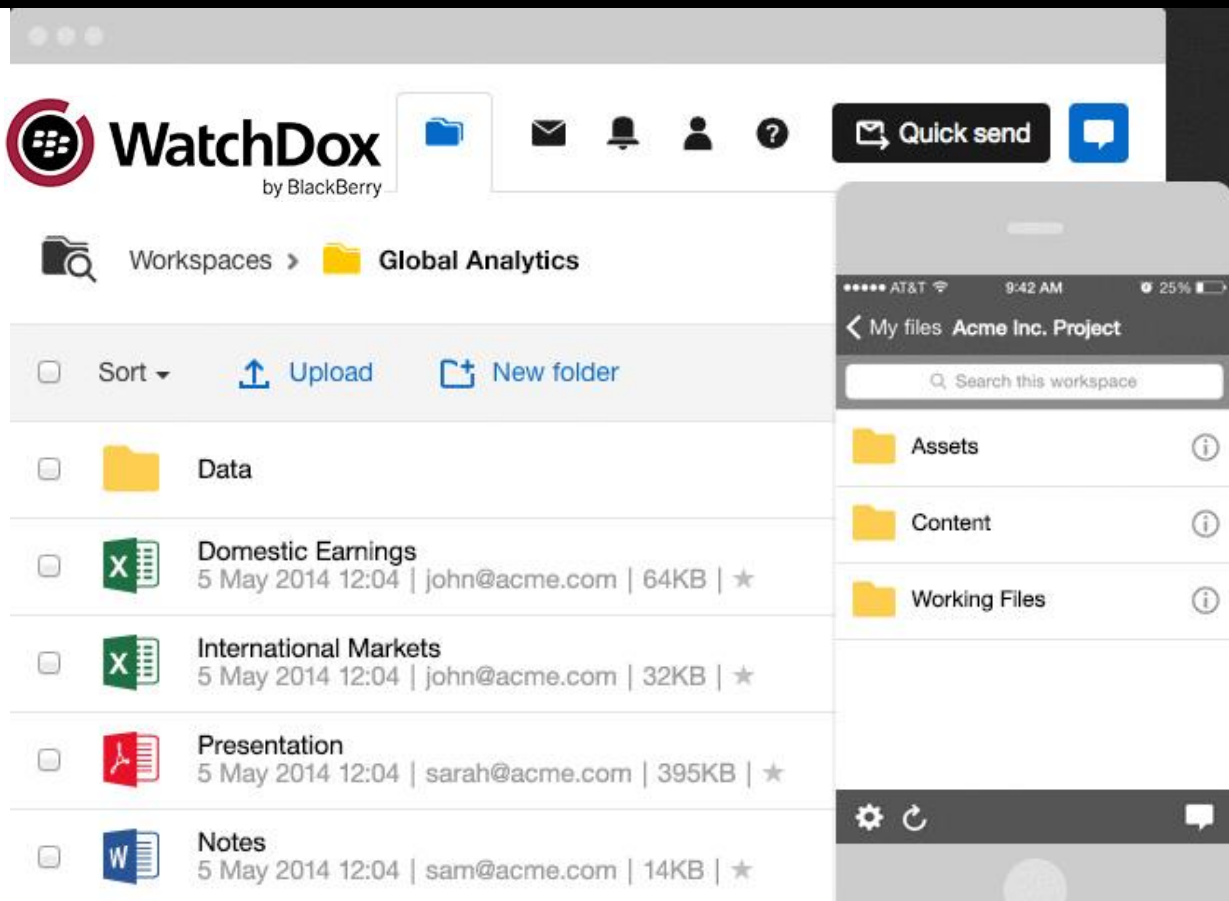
WatchDox
by BlackBerry

Quick send

Workspaces > Global Analytics

Sort Upload New folder

Data

Domestic Earnings
5 May 2014 12:04 | john@acme.com | 64KB | ★

International Markets
5 May 2014 12:04 | john@acme.com | 32KB | ★

Presentation
5 May 2014 12:04 | sarah@acme.com | 395KB | ★

Notes
5 May 2014 12:04 | sam@acme.com | 14KB | ★

●●●●● AT&T 9:42 AM 25%

< My files Acme Inc. Project

Search this workspace

Assets

Content

Working Files